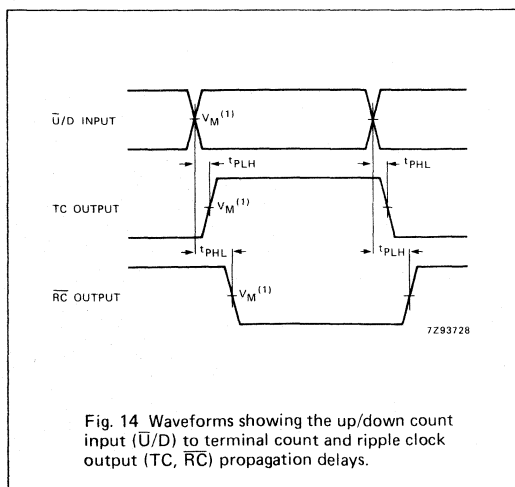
$\overline{U}$/D INPUT

$V_M^{(1)}$

$t_{PLH}$

$t_{PHL}$

TC OUTPUT

$V_M^{(1)}$

$t_{PHL}$

$t_{PLH}$

$\overline{RC}$ OUTPUT

$V_M^{(1)}$

7Z93728

Fig. 14 Waveforms showing the up/down count input ($\overline{U}$/D) to terminal count and ripple clock output (TC, $\overline{RC}$) propagation delays.